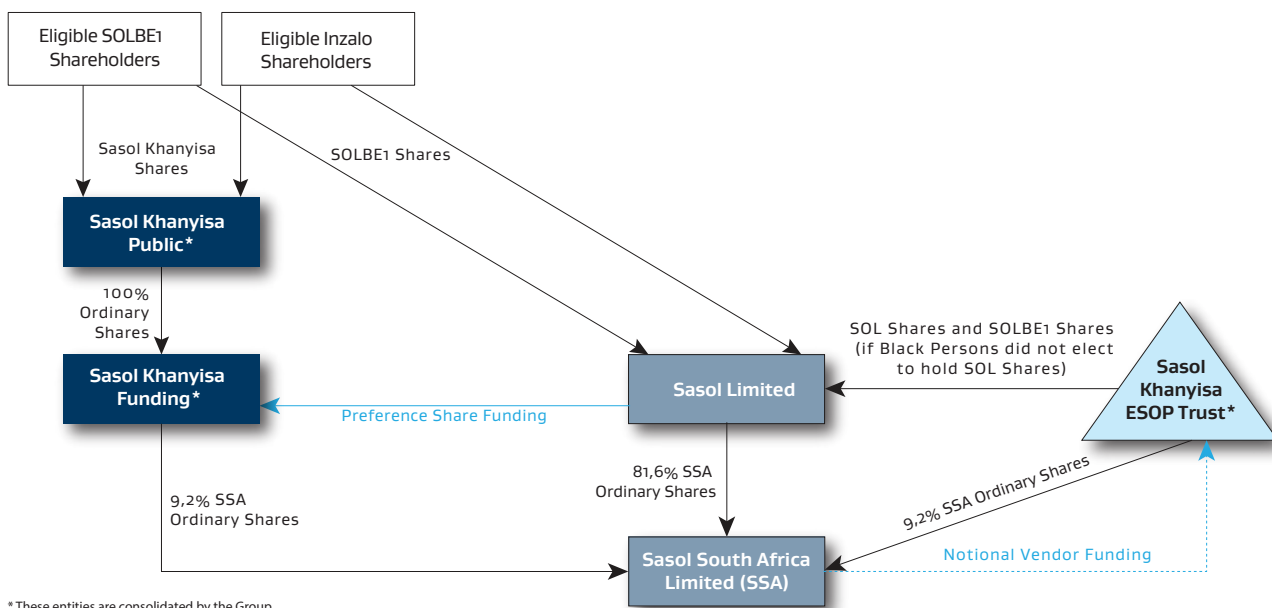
Eligible SOLBE1 Shareholders

Eligible Inzalo Shareholders

Sasol Khanyisa Shares

SOLBE1 Shares

Sasol Khanyisa Public*

100% Ordinary Shares

Sasol Khanyisa Funding*

Preference Share Funding

Sasol Limited

SOL Shares and SOLBE1 Shares (if Black Persons did not elect to hold SOL Shares)

Sasol Khanyisa ESOP Trust*

9,2% SSA Ordinary Shares

81,6% SSA Ordinary Shares

9,2% SSA Ordinary Shares

Notional Vendor Funding

Sasol South Africa Limited (SSA)

* These entities are consolidated by the Group